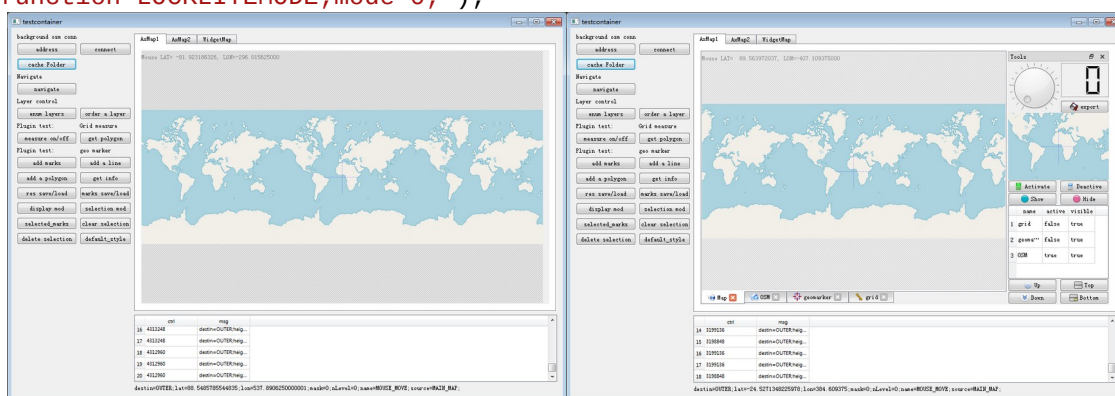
function LOCKLITEMODE,mode 0, ");

testcontainer

background osm conn
address
connect
cache Folder
Navigate
navigate
Layer control
enum layers
order a layer
Plugin test:
Grid measure
measure on/off
get polygon
Plugin test:
geo marker
add marks
add a line
add a polygon
get info
res save/load
marks save/load
display mod
selection mod
selected_marks
clear selection
delete selection
default_style

AxMap1
AxMap2
WidgetMap

Mouse LAT=-91.923108326, LON=-296.015825000

| | ctrl | msg |
|---|---|---|
| 16 | 4313248 | destin=OUTER;heig... |
| 17 | 4313248 | destin=OUTER;heig... |
| 18 | 4312960 | destin=OUTER;heig... |
| 19 | 4312960 | destin=OUTER;heig... |
| 20 | 4312960 | destin=OUTER;heig... |

destin=OUTER;lat=88.5485785544835;lon=537.8906250000001;mask=0;nLevel=0;name=MOUSE_MOVE;source=MAIN_MAP;

testcontainer

background osm conn
address
connect
cache Folder
Navigate
navigate
Layer control
enum layers
order a layer
Plugin test:
Grid measure
measure on/off
get polygon
Plugin test:
geo marker
add marks
add a line
add a polygon
get info
res save/load
marks save/load
display mod
selection mod
selected_marks
clear selection
delete selection
default_style

AxMap1
AxMap2
WidgetMap

Mouse LAT= 89.563972037, LON=-407.109375000

Tools
0
export
Activate
Deactive
Show
Hide

| | name | active | visible |
|---|---|---|---|
| 1 | grid | false | true |
| 2 | geoma... | false | true |
| 3 | OSM | true | true |

Up
Top
Down
Bottom

Map
OSM
geomarker
grid

| | ctrl | msg |
|---|---|---|
| 14 | 3199536 | destin=OUTER;heig... |
| 15 | 3199848 | destin=OUTER;heig... |
| 16 | 3199536 | destin=OUTER;heig... |
| 17 | 3199536 | destin=OUTER;heig... |
| 18 | 3199848 | destin=OUTER;heig... |

destin=OUTER;lat=-24.527134822597O;lon=384.609375;mask=0;nLevel=0;name=MOUSE_MOVE;source=MAIN_MAP;